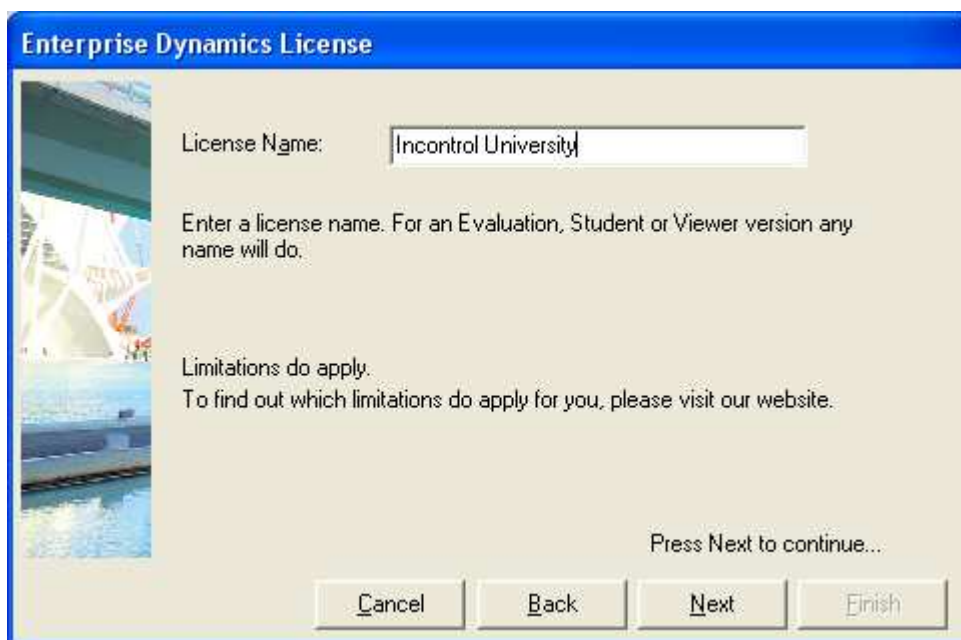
Enterprise Dynamics License

License Name: Incontrol University

Enter a license name. For an Evaluation, Student or Viewer version any name will do.

Limitations do apply.
To find out which limitations do apply for you, please visit our website.

Press Next to continue...

Cancel Back Next Finish